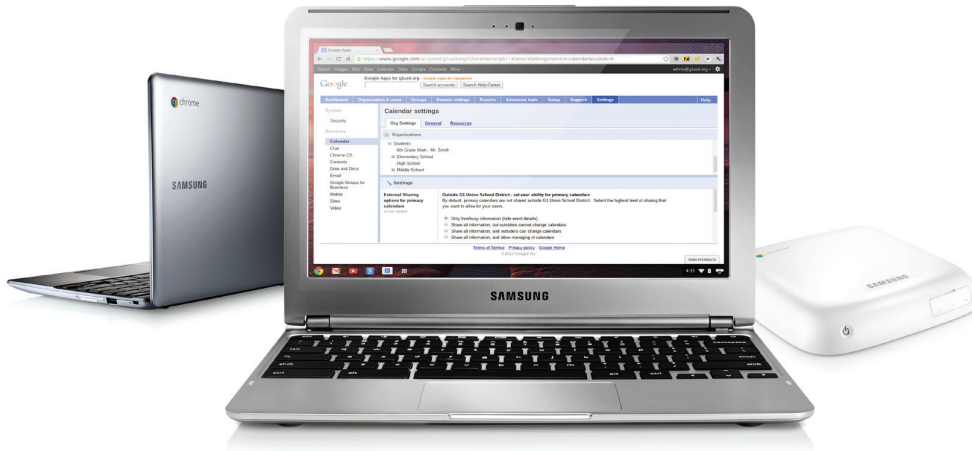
chrome

SAMSUNG

Google Apps

https://www.google.com/a/cpanel/g1usd.org/ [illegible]

Search Images Mail Drive Calendar Sites Groups Contacts More

admin@g1usd.org

Google

Google Apps for g1usd.org

Search accounts Search Help Center

Dashboard Organization & users Groups Domain settings Reports Advanced tools Setup Support Settings Help

Calendar settings

System

Security

Services

Calendar

Chat

Chrome OS

Contacts

Drive and Docs

Email

Google Groups for Business

Mobile

Sites

Video

Org Settings General Resources

Organizations

Students

6th Grade Math - Mr. Smith

Elementary School

High School

Middle School

Settings

External Sharing options for primary calendars

Local applied

Outside G1 Union School District - set user ability for primary calendars

By default, primary calendars are not shared outside G1 Union School District . Select the highest level of sharing that you want to allow for your users.

Only free/busy information (hide event details)

Share all information, but outsiders cannot change calendars

Share all information, and outsiders can change calendars

Share all information, and allow managing of calendars

Terms of Service - Privacy policy - Google Home

©2012 Google Inc.

SEND FEEDBACK

4:11

SAMSUNG

SAMSUNG